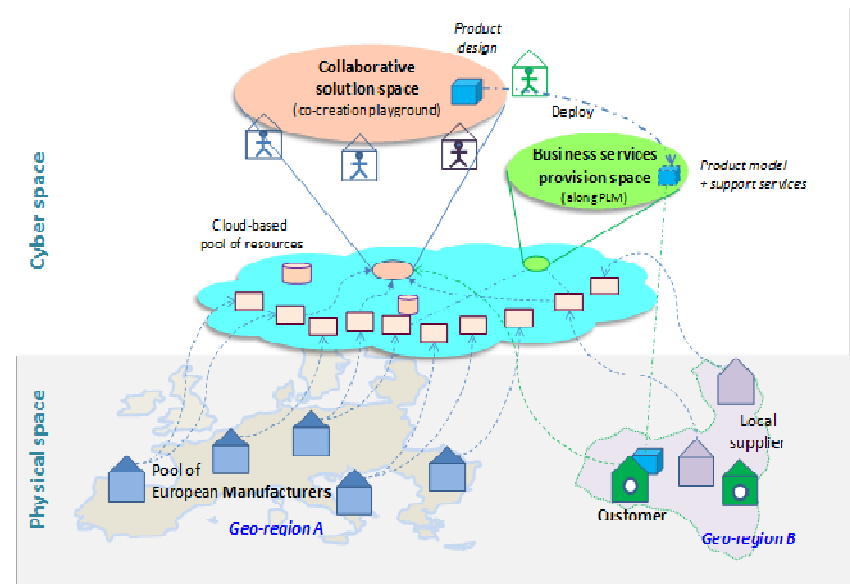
Product design

Collaborative solution space
(co-creation playground)

Deploy

Business services provision space
(along PLM)

Product model + support services

Cyber space

Cloud-based pool of resources

Physical space

Local supplier

Pool of European Manufacturers

Geo-region A

Customer

Geo-region B